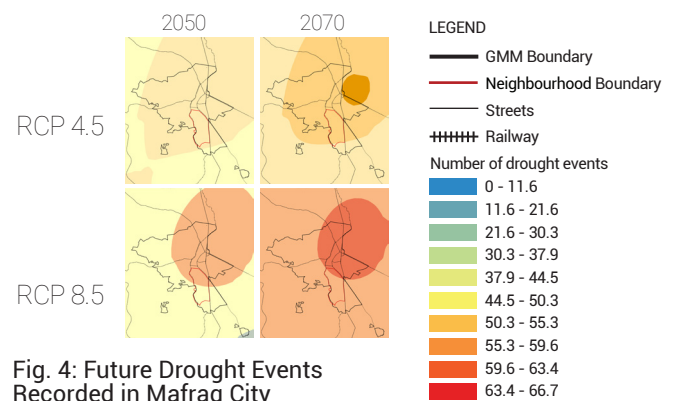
2050 2070

RCP 4.5

RCP 8.5

Fig. 4: Future Drought Events Recorded in Mafraq City

LEGEND

GMM Boundary

Neighbourhood Boundary

Streets

Railway

Number of drought events

0 - 11.6

11.6 - 21.6

21.6 - 30.3

30.3 - 37.9

37.9 - 44.5

44.5 - 50.3

50.3 - 55.3

55.3 - 59.6

59.6 - 63.4

63.4 - 66.7